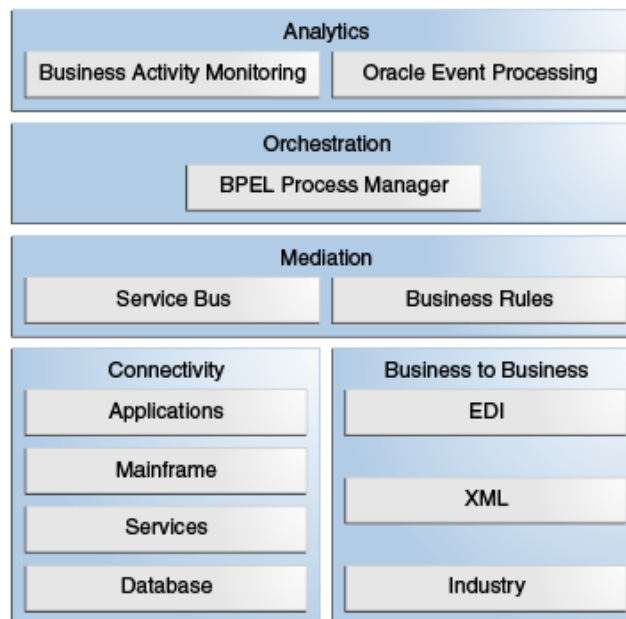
Analytics

Business Activity Monitoring

Oracle Event Processing

Orchestration

BPEL Process Manager

Mediation

Service Bus

Business Rules

Connectivity

Applications

Mainframe

Services

Database

Business to Business

EDI

XML

Industry